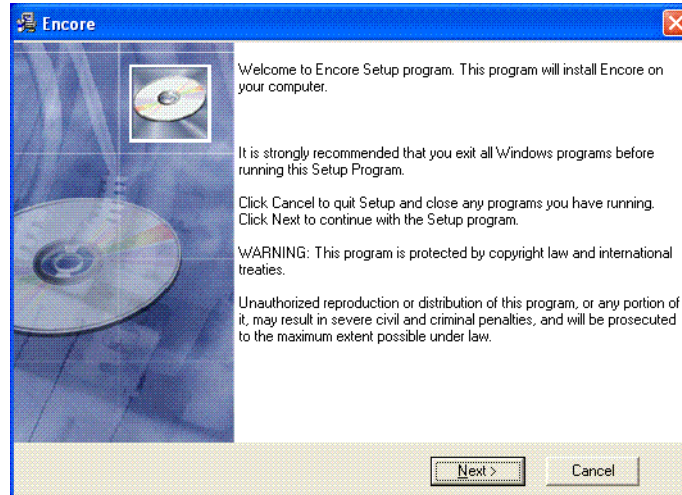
Encore

Welcome to Encore Setup program. This program will install Encore on your computer.

It is strongly recommended that you exit all Windows programs before running this Setup Program.

Click Cancel to quit Setup and close any programs you have running. Click Next to continue with the Setup program.

WARNING: This program is protected by copyright law and international treaties.

Unauthorized reproduction or distribution of this program, or any portion of it, may result in severe civil and criminal penalties, and will be prosecuted to the maximum extent possible under law.

Next >

Cancel